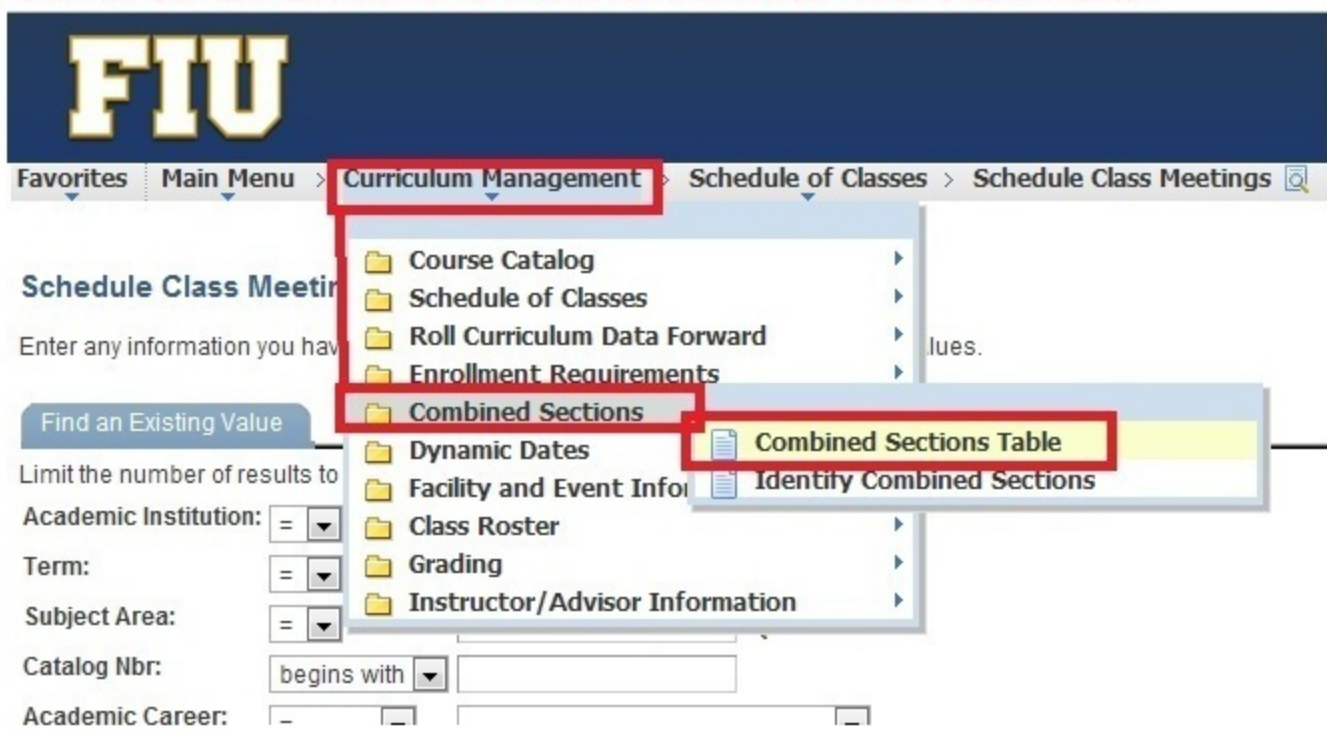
FIU

Favorites Main Menu > Curriculum Management > Schedule of Classes > Schedule Class Meetings

Course Catalog
Schedule of Classes
Roll Curriculum Data Forward
Enrollment Requirements
Combined Sections
Dynamic Dates
Facility and Event Infor
Class Roster
Grading
Instructor/Advisor Information

Combined Sections Table
Identify Combined Sections

Schedule Class Meetir

Enter any information you hav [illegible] lues.

Find an Existing Value

Limit the number of results to

Academic Institution: =

Term: =

Subject Area: =

Catalog Nbr: begins with

Academic Career: =